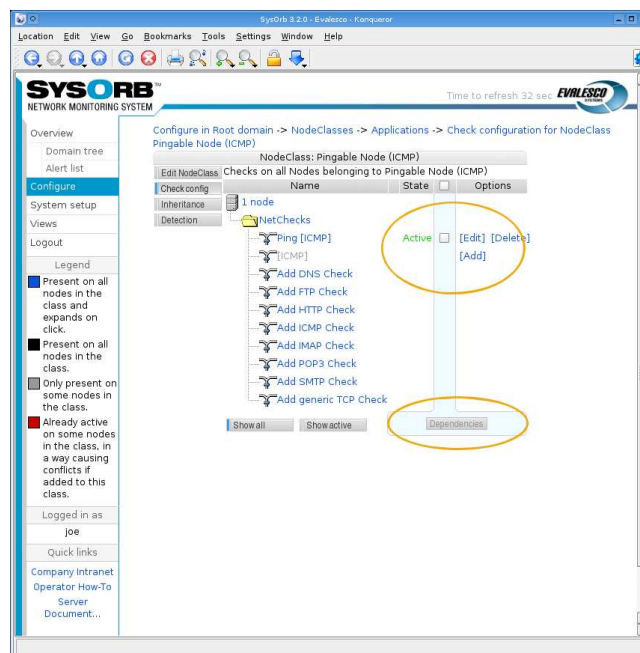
SysOrb 3.2.0 - Evalesco - Konqueror

Location Edit View Go Bookmarks Tools Settings Window Help

SYSORB™
NETWORK MONITORING SYSTEM

Time to refresh 32 sec

EVALESCO SYSTEMS

Overview
Domain tree
Alert list
Configure
System setup
Views
Logout

Legend

Present on all nodes in the class and expands on click.

Present on all nodes in the class.

Only present on some nodes in the class.

Already active on some nodes in the class, in a way causing conflicts if added to this class.

Logged in as
joe

Quick links
Company Intranet
Operator How-To
Server Document...

Configure in Root domain -> NodeClasses -> Applications -> Check configuration for NodeClass Pingable Node (ICMP)

NodeClass: Pingable Node (ICMP)

Edit NodeClass
Check config
Inheritance
Detection

Checks on all Nodes belonging to Pingable Node (ICMP)

| Name | State | | Options |
|---|---|---|---|
| 1 node | | | |
| NetChecks | | | |
| Ping [ICMP] | Active | | [Edit] [Delete] |
| [ICMP] | | | [Add] |
| Add DNS Check | | | |
| Add FTP Check | | | |
| Add HTTP Check | | | |
| Add ICMP Check | | | |
| Add IMAP Check | | | |
| Add POP3 Check | | | |
| Add SMTP Check | | | |
| Add generic TCP Check | | | |

Show all
Show active
Dependencies